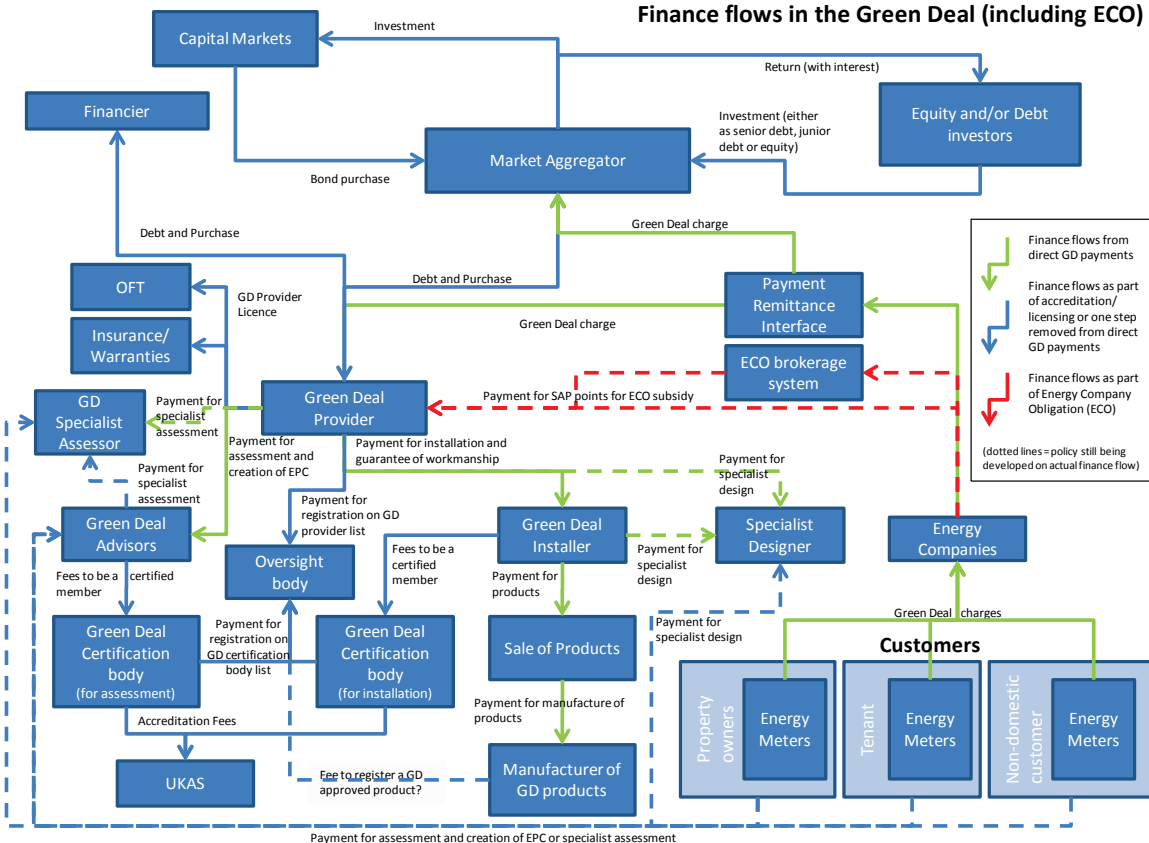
Finance flows in the Green Deal (including ECO)

Capital Markets

Investment

Return (with interest)

Equity and/or Debt investors

Financier

Investment (either as senior debt, junior debt or equity)

Market Aggregator

Bond purchase

Debt and Purchase

Green Deal charge

Finance flows from direct GD payments

Finance flows as part of accreditation/ licensing or one step removed from direct GD payments

Finance flows as part of Energy Company Obligation (ECO)

(dotted lines = policy still being developed on actual finance flow)

OFT

GD Provider Licence

Debt and Purchase

Payment Remittance Interface

Green Deal charge

Insurance/ Warranties

ECO brokerage system

GD Specialist Assessor

Payment for specialist assessment

Green Deal Provider

Payment for SAP points for ECO subsidy

Payment for assessment and creation of EPC

Payment for installation and guarantee of workmanship

Payment for specialist assessment

Payment for specialist design

Payment for registration on GD provider list

Green Deal Advisors

Green Deal Installer

Specialist Designer

Energy Companies

Fees to be a certified member

Oversight body

Fees to be a certified member

Payment for specialist design

Payment for products

Green Deal charges

Payment for specialist design

Customers

Green Deal Certification body (for assessment)

Payment for registration on GD certification body list

Green Deal Certification body (for installation)

Sale of Products

Payment for manufacture of products

Property owners

Energy Meters

Tenant

Energy Meters

Non-domestic customer

Energy Meters

Accreditation Fees

UKAS

Fee to register a GD approved product?

Manufacturer of GD products

Payment for assessment and creation of EPC or specialist assessment